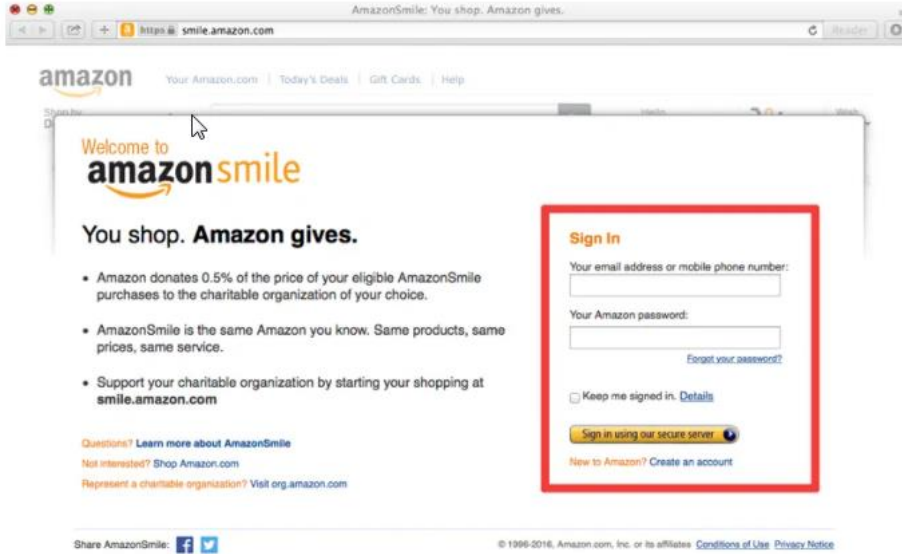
AmazonSmile: You shop. Amazon gives.

https smile.amazon.com

Reader

amazon Your Amazon.com | Today's Deals | Gift Cards | Help

Welcome to
amazonsmile

You shop. **Amazon gives.**

• Amazon donates 0.5% of the price of your eligible AmazonSmile purchases to the charitable organization of your choice.

• AmazonSmile is the same Amazon you know. Same products, same prices, same service.

• Support your charitable organization by starting your shopping at **smile.amazon.com**

Questions? Learn more about AmazonSmile

Not interested? Shop Amazon.com

Represent a charitable organization? Visit org.amazon.com

Sign In

Your email address or mobile phone number:

Your Amazon password:

Forgot your password?

Keep me signed in. Details

Sign in using our secure server

New to Amazon? Create an account

Share AmazonSmile:

© 1996-2016, Amazon.com, Inc. or its affiliates Conditions of Use Privacy Notice